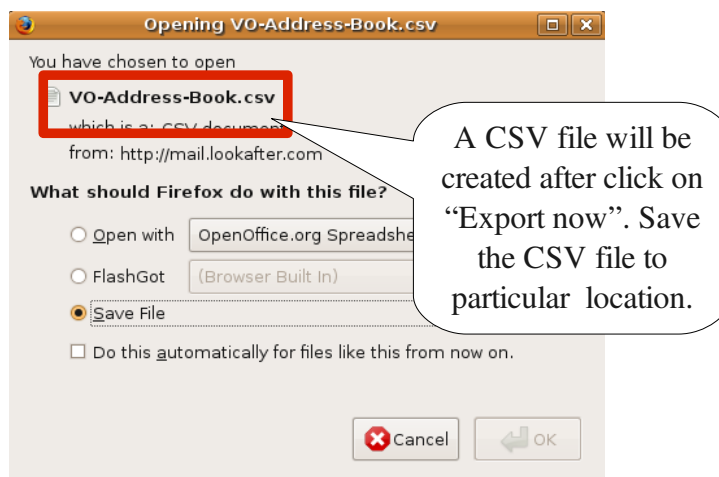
Opening VO-Address-Book.csv

You have chosen to open

VO-Address-Book.csv

which is a: CSV document

from: http://mail.lookafter.com

What should Firefox do with this file?

Open with OpenOffice.org Spreadshe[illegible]

FlashGot (Browser Built In)

Save File

Do this automatically for files like this from now on.

Cancel

OK

A CSV file will be created after click on “Export now”. Save the CSV file to particular location.